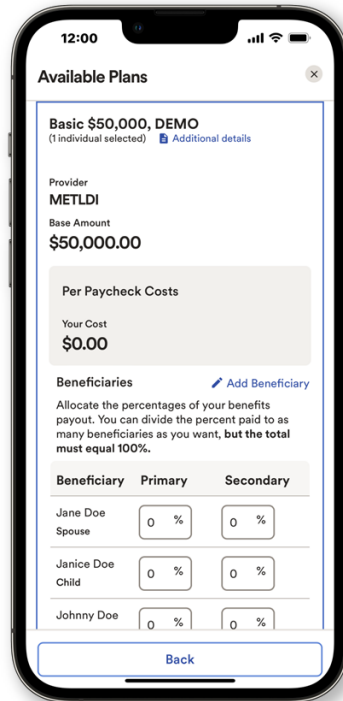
12:00

Available Plans

×

Basic $50,000, DEMO
(1 individual selected) Additional details

Provider
METLDI

Base Amount
$50,000.00

Per Paycheck Costs

Your Cost
$0.00

Beneficiaries

Add Beneficiary

Allocate the percentages of your benefits payout. You can divide the percent paid to as many beneficiaries as you want, **but the total must equal 100%.**

| Beneficiary | Primary | Secondary |
|---|---|---|
| Jane Doe Spouse | 0 % | 0 % |
| Janice Doe Child | 0 % | 0 % |
| Johnny Doe | 0 % | 0 % |

Back